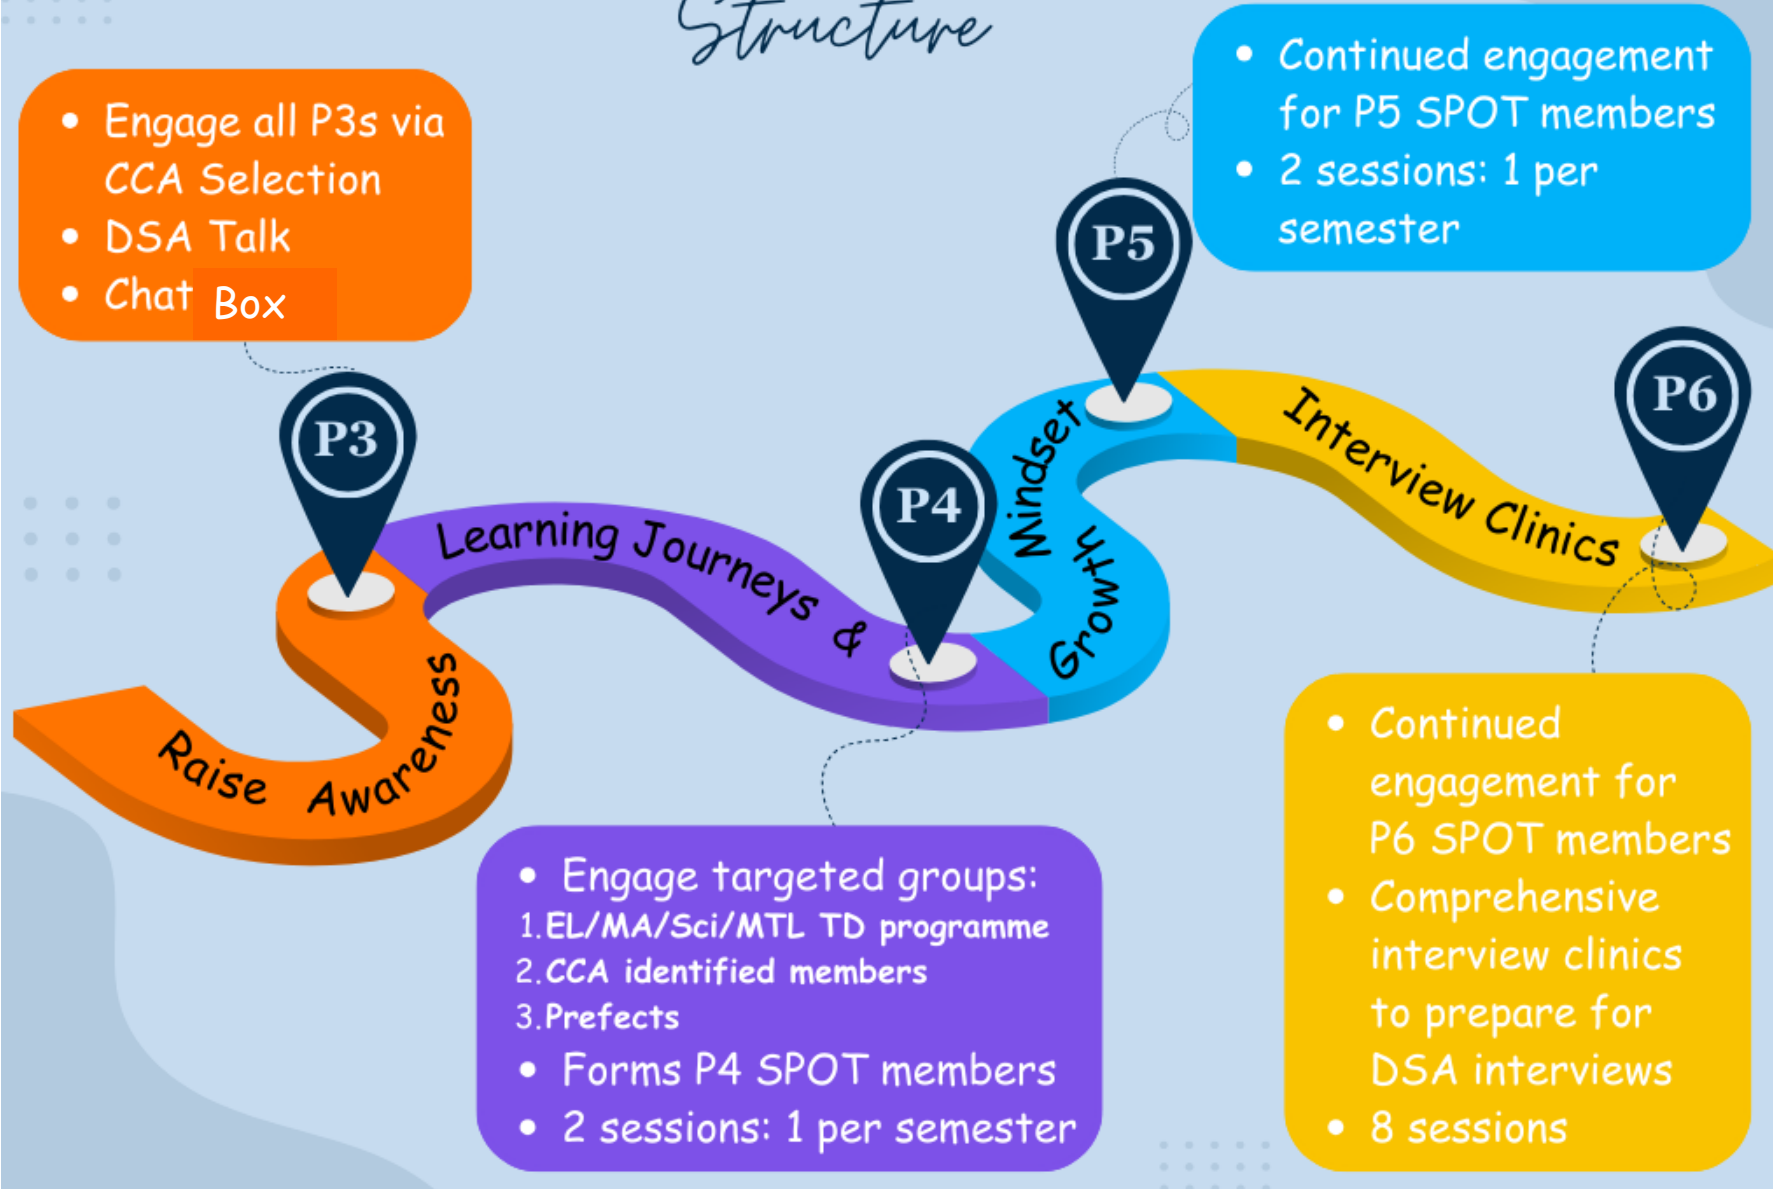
Structure

- Engage all P3s via CCA Selection
- DSA Talk
- Chat Box

- Continued engagement for P5 SPOT members
- 2 sessions: 1 per semester

P5

P3

P4

P6

Raise Awareness

Learning Journeys &

Growth Mindset

Interview Clinics

- Engage targeted groups:
1. EL/MA/Sci/MTL TD programme
2. CCA identified members
3. Prefects
- Forms P4 SPOT members
- 2 sessions: 1 per semester

- Continued engagement for P6 SPOT members
- Comprehensive interview clinics to prepare for DSA interviews
- 8 sessions